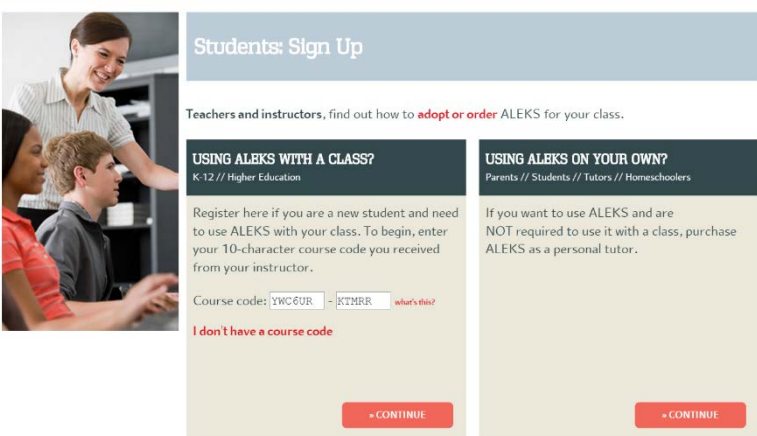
Students: Sign Up

Teachers and instructors, find out how to adopt or order ALEKS for your class.

USING ALEKS WITH A CLASS?
K-12 // Higher Education

Register here if you are a new student and need to use ALEKS with your class. To begin, enter your 10-character course code you received from your instructor.

Course code: YWC6UR - KTMRR what's this?

I don't have a course code

» CONTINUE

USING ALEKS ON YOUR OWN?
Parents // Students // Tutors // Homeschoolers

If you want to use ALEKS and are NOT required to use it with a class, purchase ALEKS as a personal tutor.

» CONTINUE